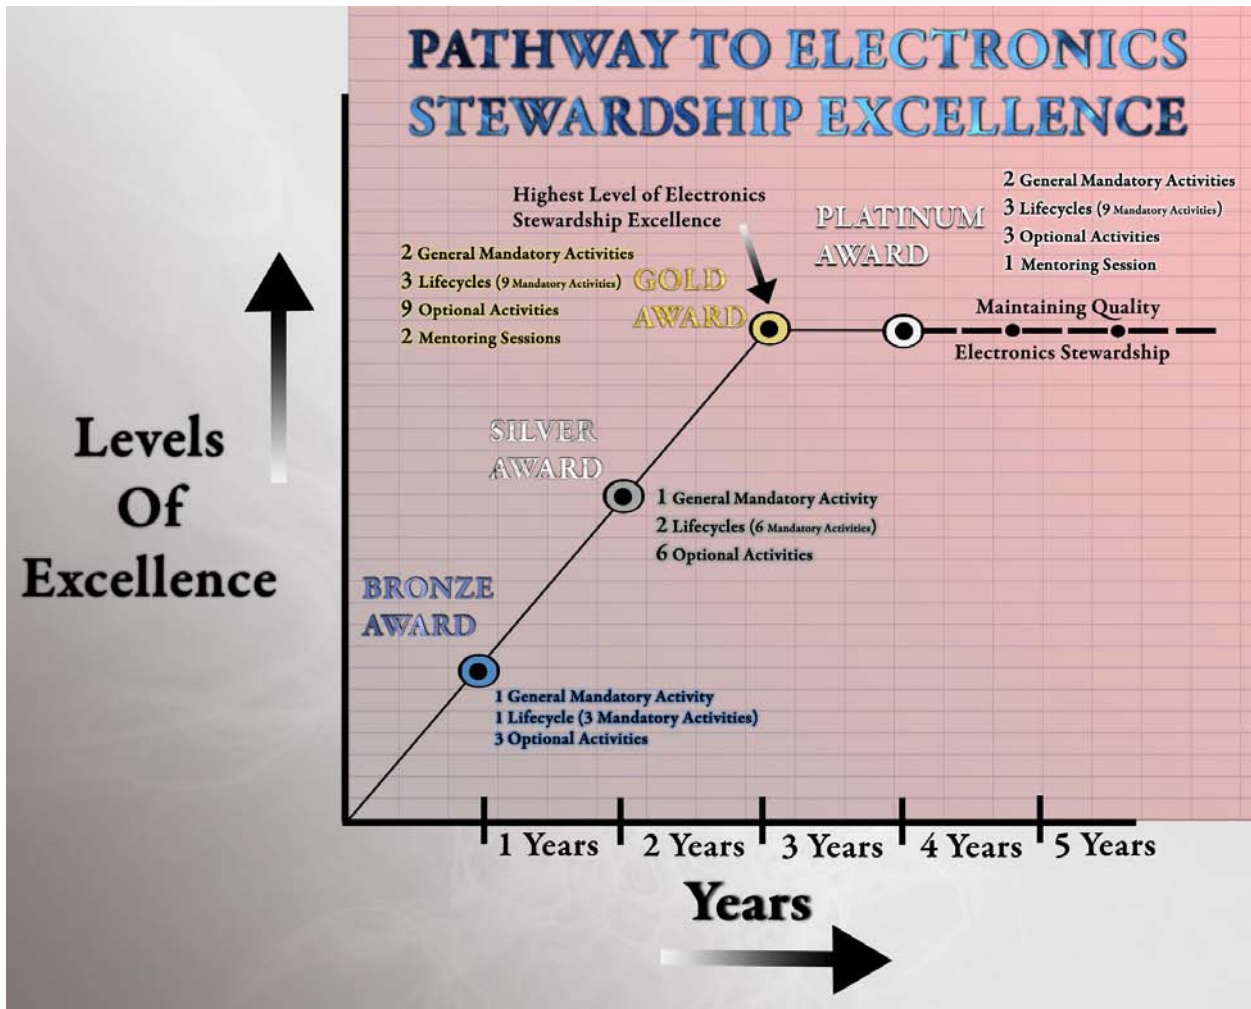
PATHWAY TO ELECTRONICS STEWARDSHIP EXCELLENCE

Highest Level of Electronics Stewardship Excellence

PLATINUM AWARD

2 General Mandatory Activities
3 Lifecycles (9 Mandatory Activities)
3 Optional Activities
1 Mentoring Session

2 General Mandatory Activities
3 Lifecycles (9 Mandatory Activities)
9 Optional Activities
2 Mentoring Sessions

GOLD AWARD

Maintaining Quality
Electronics Stewardship

Levels Of Excellence

SILVER AWARD

1 General Mandatory Activity
2 Lifecycles (6 Mandatory Activities)
6 Optional Activities

BRONZE AWARD

1 General Mandatory Activity
1 Lifecycle (3 Mandatory Activities)
3 Optional Activities

1 Years | 2 Years | 3 Years | 4 Years | 5 Years

Years